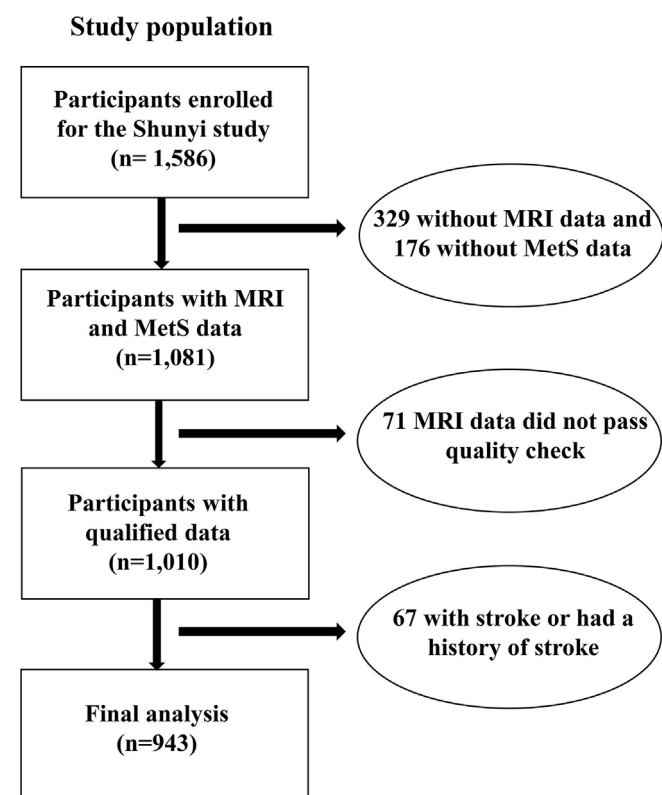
Study population

Participants enrolled for the Shunyi study (n= 1,586)

329 without MRI data and 176 without MetS data

Participants with MRI and MetS data (n=1,081)

71 MRI data did not pass quality check

Participants with qualified data (n=1,010)

67 with stroke or had a history of stroke

Final analysis (n=943)